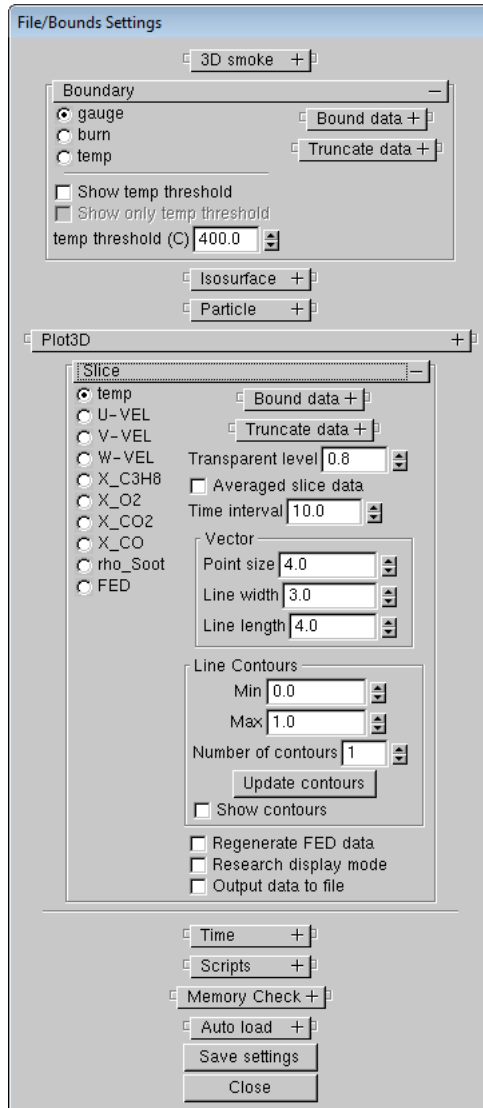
File/Bounds Settings

3D smoke +

Boundary −

gauge
burn
temp

Bound data +
Truncate data +

Show temp threshold
Show only temp threshold
temp threshold (C) 400.0

Isosurface +

Particle +

Plot3D +

Slice −

temp
U-VEL
V-VEL
W-VEL
X_C3H8
X_O2
X_CO2
X_CO
rho_Soot
FED

Bound data +
Truncate data +
Transparent level 0.8
Averaged slice data
Time interval 10.0

Vector
Point size 4.0
Line width 3.0
Line length 4.0

Line Contours
Min 0.0
Max 1.0
Number of contours 1
Update contours
Show contours

Regenerate FED data
Research display mode
Output data to file

Time +
Scripts +
Memory Check +
Auto load +
Save settings
Close